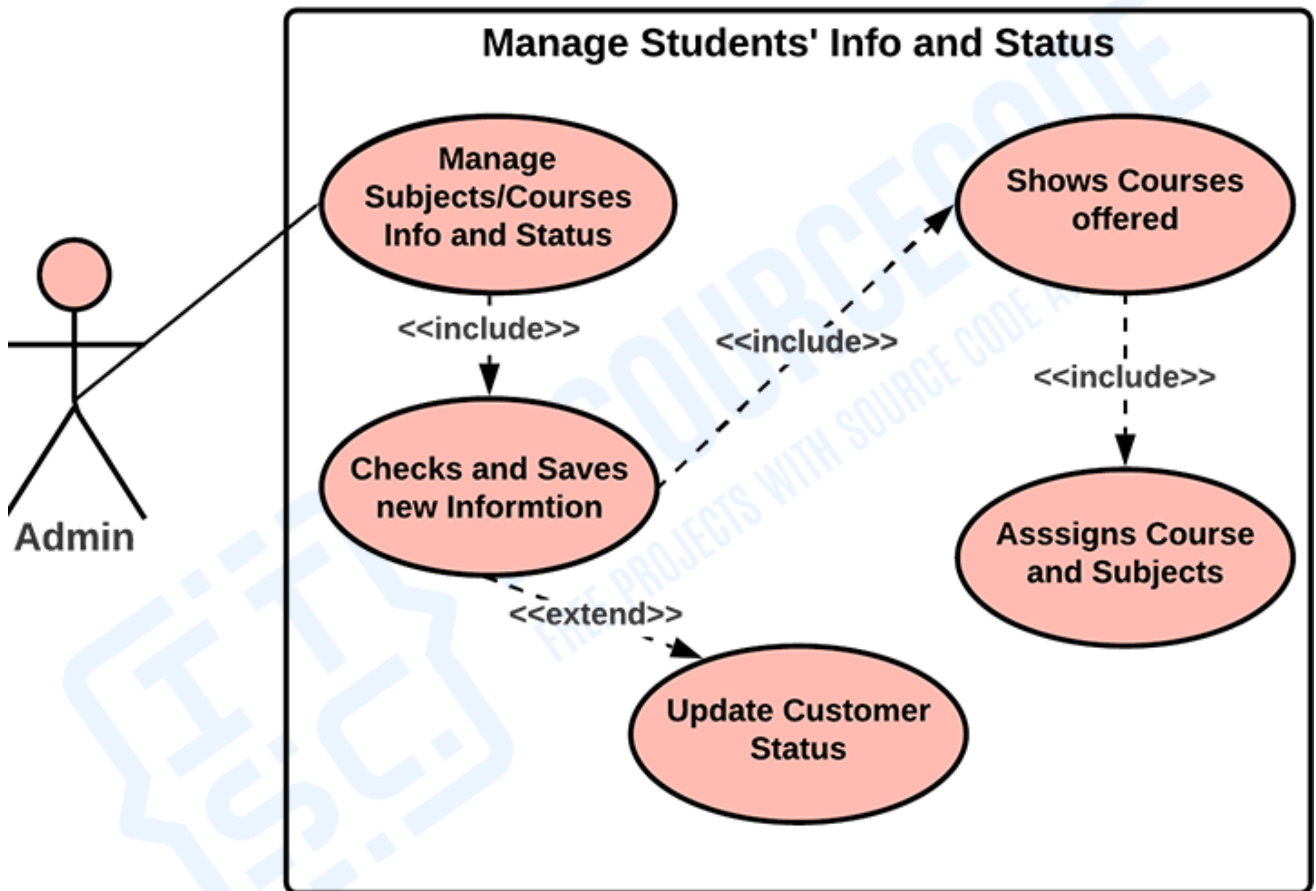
Manage Students' Info and Status

Admin

Manage Subjects/Courses Info and Status

<<include>>

Checks and Saves new Informtion

<<include>>

Shows Courses offered

<<include>>

Asssigns Course and Subjects

<<extend>>

Update Customer Status

ITSOURCECODE
FREE PROJECTS WITH SOURCE CODE A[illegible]